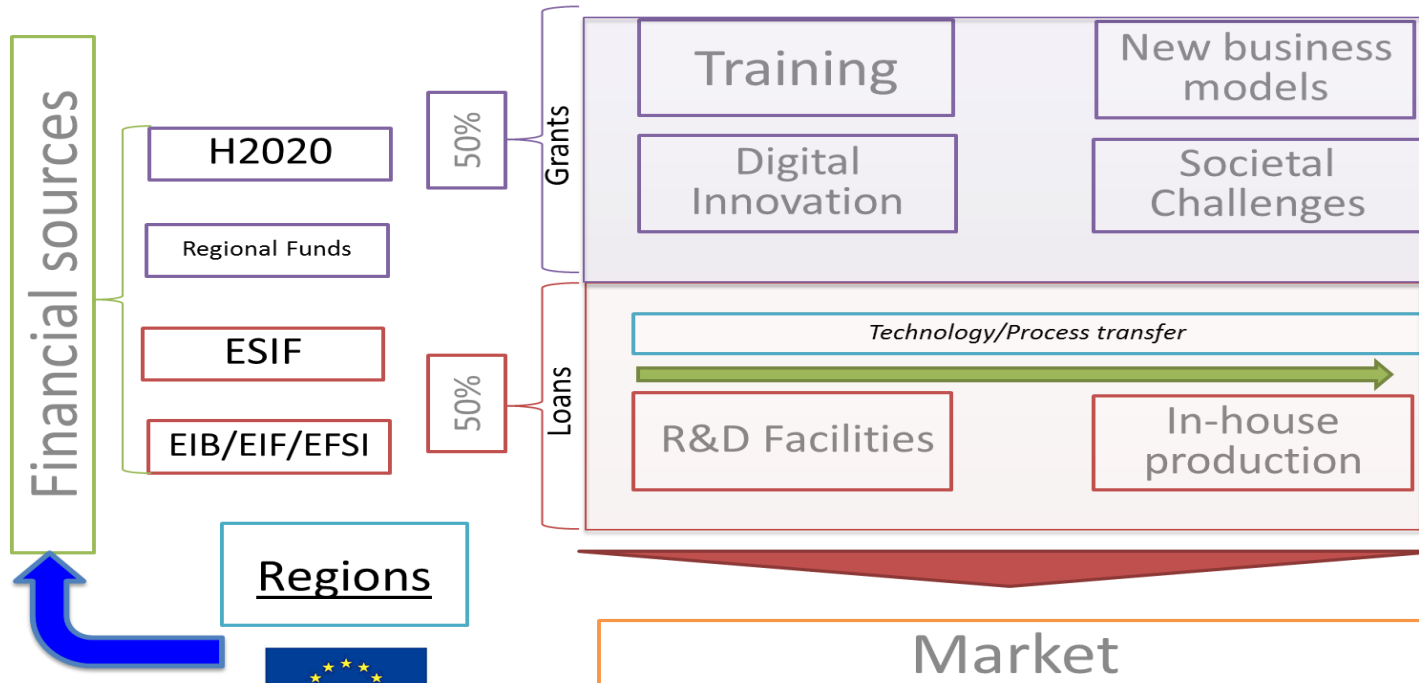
Financial sources

H2020

Regional Funds

ESIF

EIB/EIF/EFSI

50%

Grants

50%

Loans

Training

New business models

Digital Innovation

Societal Challenges

Technology/Process transfer

R&D Facilities

In-house production

Regions

Market